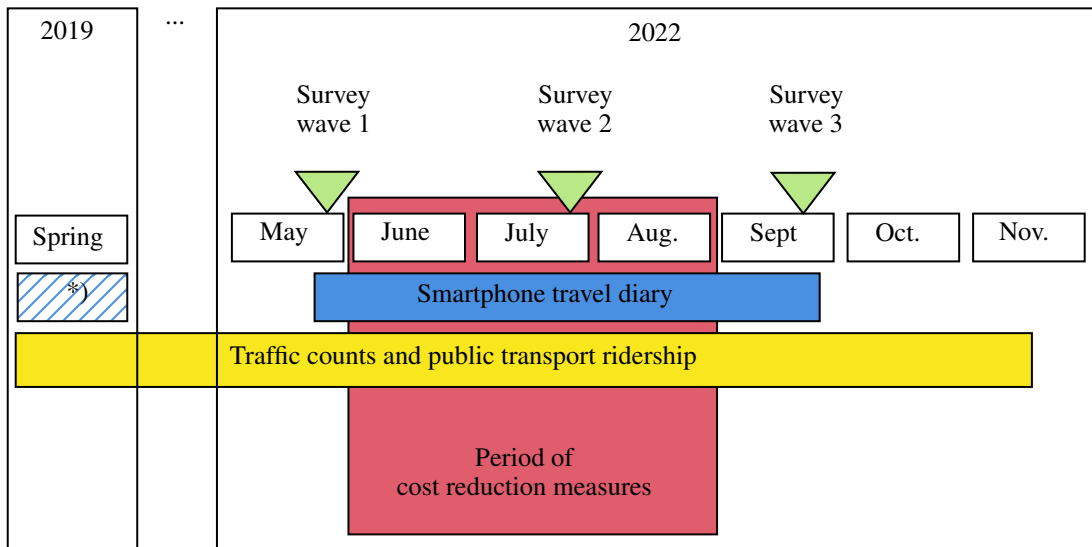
2019

...

2022

Survey wave 1

Survey wave 2

Survey wave 3

Spring

May

June

July

Aug.

Sept

Oct.

Nov.

*)

Smartphone travel diary

Traffic counts and public transport ridership

Period of cost reduction measures